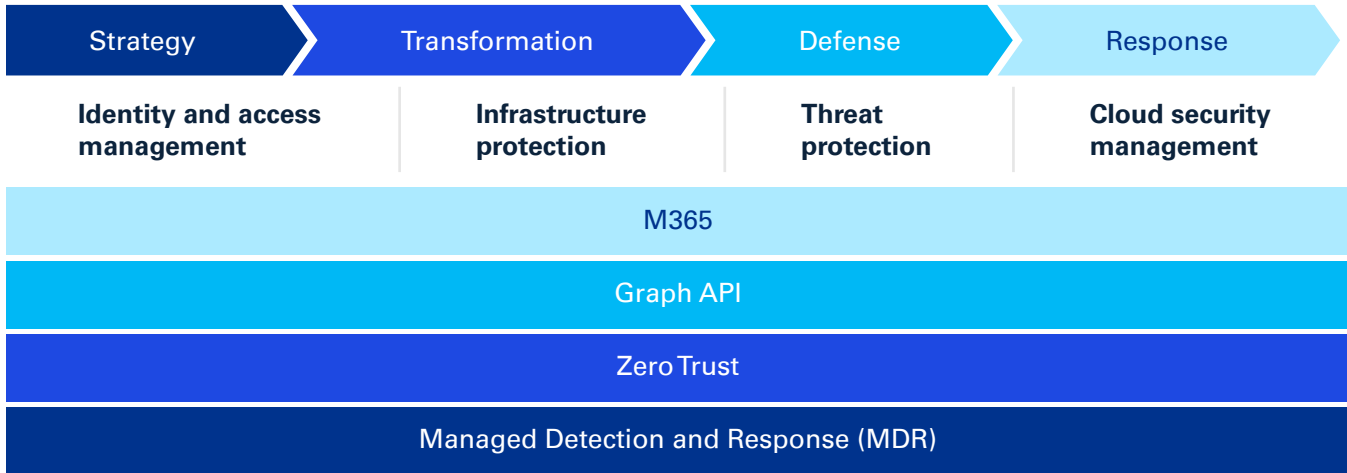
Strategy

Transformation

Defense

Response

Identity and access management

Infrastructure protection

Threat protection

Cloud security management

M365

Graph API

Zero Trust

Managed Detection and Response (MDR)